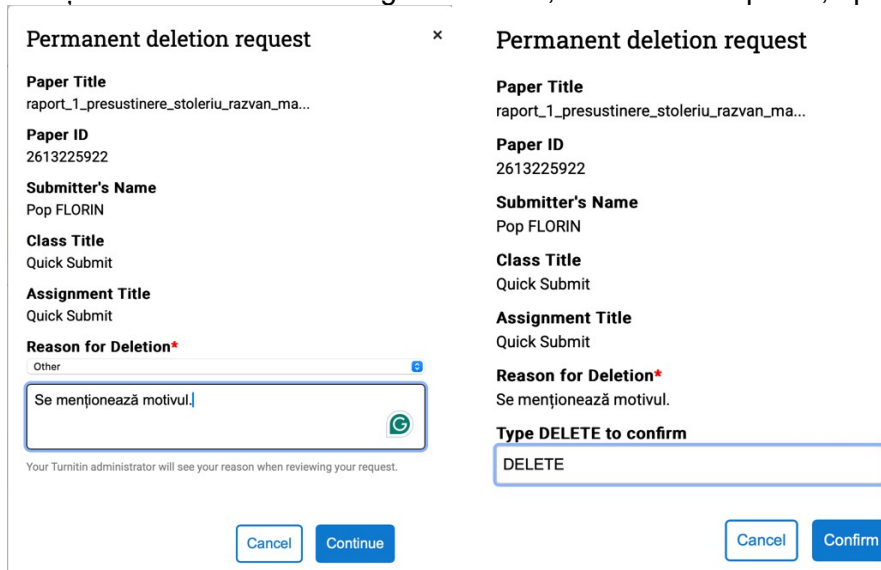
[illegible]

Permanent deletion request

×

Paper Title
raport_1_presustinere_stoleriu_razvan_ma...

Paper ID
2613225922

Submitter's Name
Pop FLORIN

Class Title
Quick Submit

Assignment Title
Quick Submit

Reason for Deletion*
Other

Se menționează motivul.

Your Turnitin administrator will see your reason when reviewing your request.

Cancel Continue

Permanent deletion request

Paper Title
raport_1_presustinere_stoleriu_razvan_ma...

Paper ID
2613225922

Submitter's Name
Pop FLORIN

Class Title
Quick Submit

Assignment Title
Quick Submit

Reason for Deletion*
Se menționează motivul.

Type DELETE to confirm
DELETE

Cancel Confirm